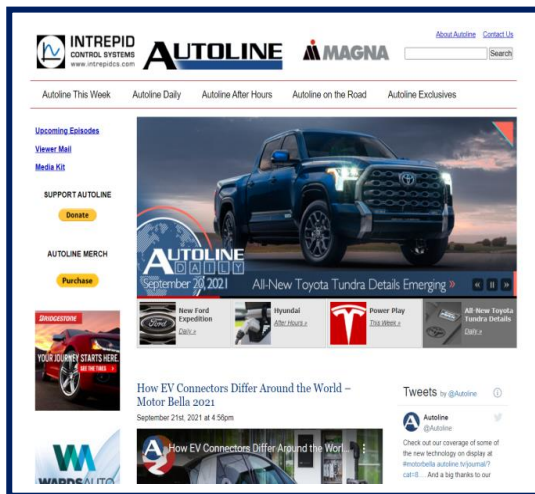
INTREPID CONTROL SYSTEMS www.intrepidcs.com

AUTOLINE

MAGNA

About Autoline Contact Us

Search

Autoline This Week Autoline Daily Autoline After Hours Autoline on the Road Autoline Exclusives

Upcoming Episodes

Viewer Mail

Media Kit

SUPPORT AUTOLINE

Donate

AUTOLINE MERCH

Purchase

BRIDGESTONE

YOUR JOURNEY STARTS HERE.

SEE THE TIRES

AUTOLINE DAILY

September 20, 2021

All-New Toyota Tundra Details Emerging »

New Ford Expedition
Daily »

Hyundai
After Hours »

Power Play
This Week »

All-New Toyota Tundra Details
Daily »

How EV Connectors Differ Around the World – Motor Bella 2021

September 21st, 2021 at 4:56pm

How EV Connectors Differ Around the Worl...

Tweets by @Autoline

Autoline
@Autoline

Check out our coverage of some of the new technology on display at #motorbella autoline.tv/journal/?cat=8… And a big thanks to our

WARDSAUTO